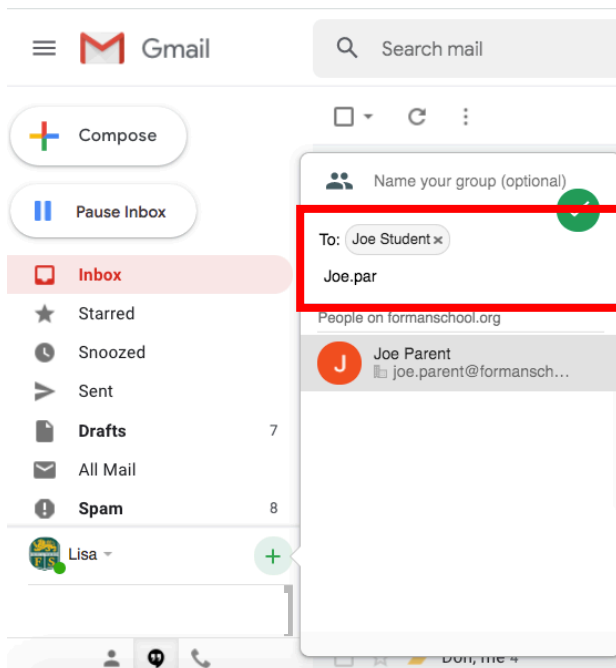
Gmail

Search mail

Compose

Pause Inbox

Inbox

Starred

Snoozed

Sent

Drafts 7

All Mail

Spam 8

Lisa

Name your group (optional)

To: Joe Student ×

Joe.par

People on formanschool.org

J Joe Parent
joe.parent@formansch...

Don, me 4